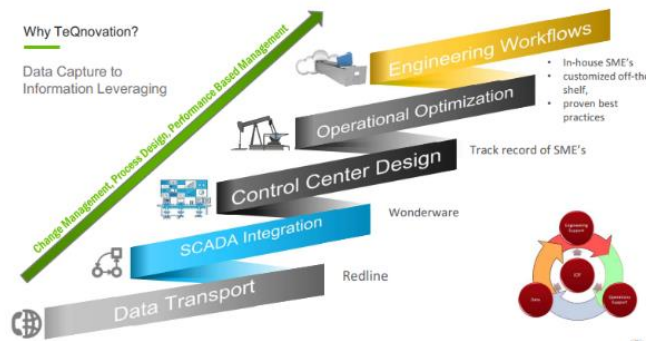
Why TeQnovation?

Data Capture to Information Leveraging

Change Management, Process Design, Performance Based Management

Engineering Workflows

- In-house SME's
- customized off-the-shelf,
- proven best practices

Operational Optimization

Track record of SME's

Control Center Design

Wonderware

SCADA Integration

Redline

Data Transport

Engineering Support

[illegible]

Operations Support

Data